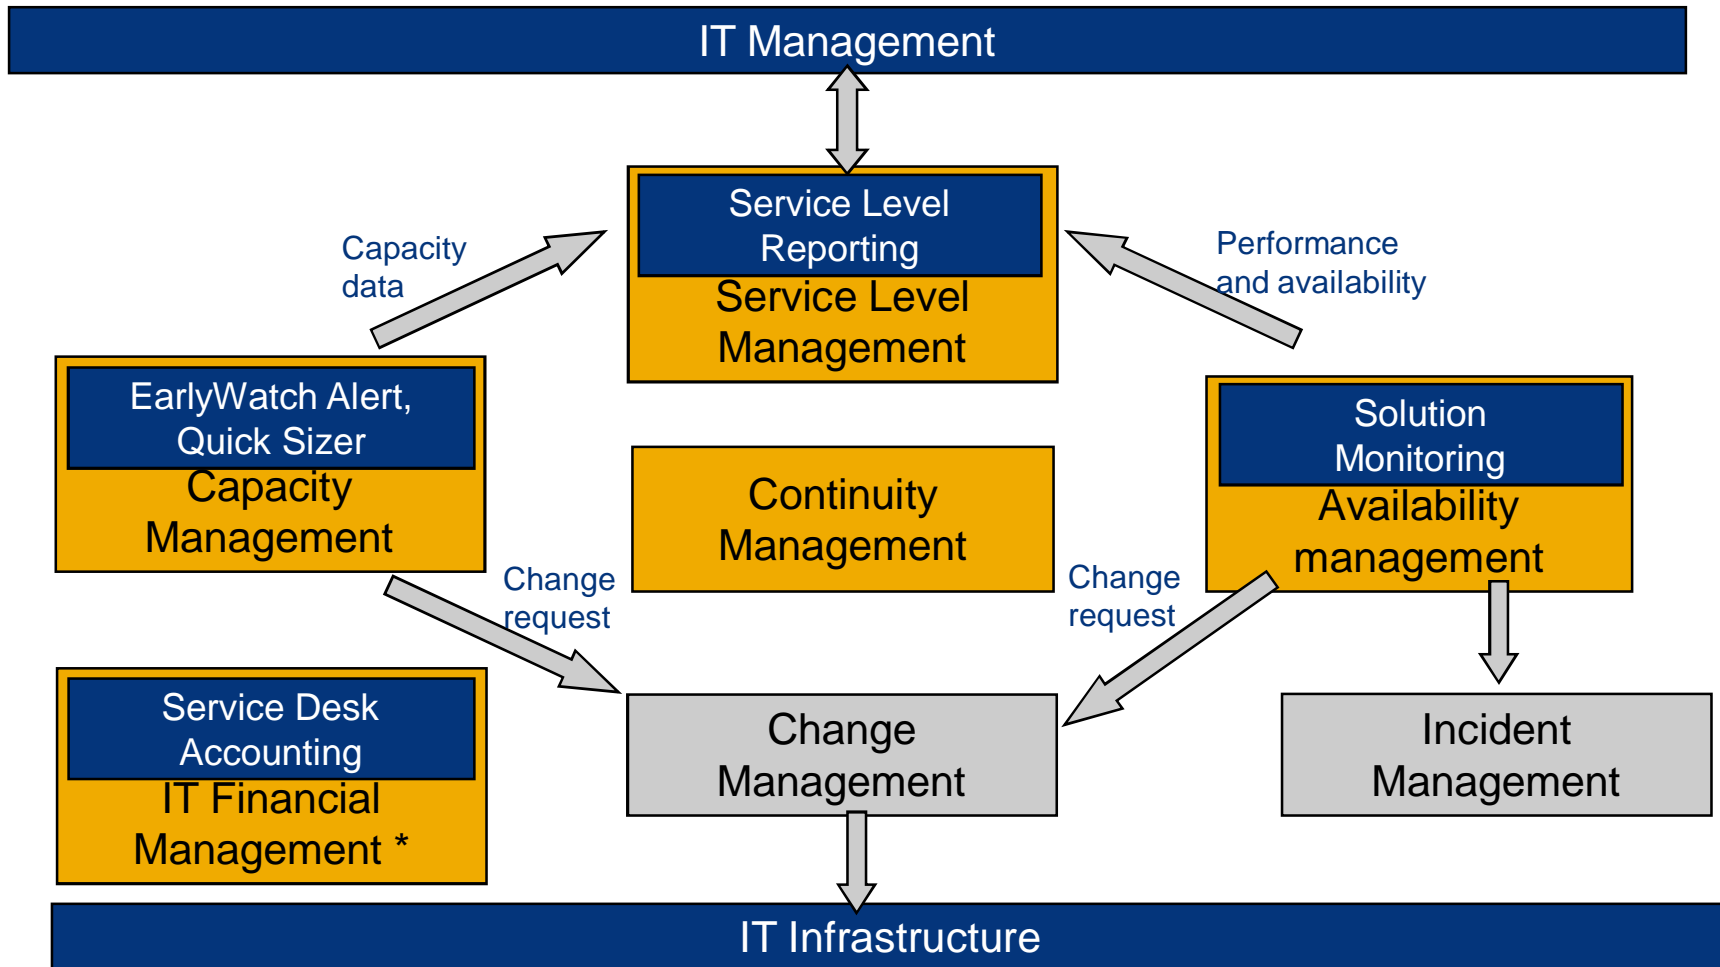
IT Management

Capacity data

Service Level Reporting

Service Level Management

Performance and availability

EarlyWatch Alert, Quick Sizer

Capacity Management

Continuity Management

Solution Monitoring

Availability management

Change request

Change request

Service Desk Accounting

IT Financial Management *

Change Management

Incident Management

IT Infrastructure